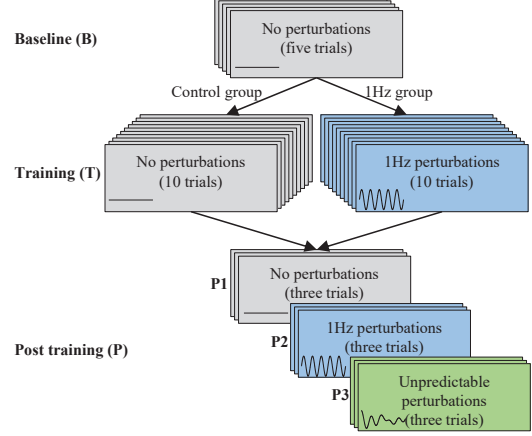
Baseline (B)

No perturbations (five trials)

Control group

1Hz group

Training (T)

No perturbations (10 trials)

1Hz perturbations (10 trials)

P1

No perturbations (three trials)

Post training (P)

P2

1Hz perturbations (three trials)

P3

Unpredictable perturbations (three trials)